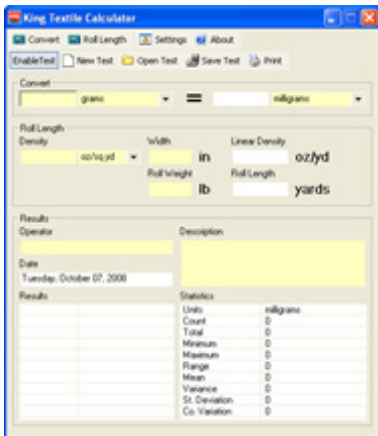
King Textile Calculator

Convert Roll Length Settings About

EnableTest New Test Open Test Save Test Print

Convert

grams = milligrams

Roll Length

Density oz/sq.yd

Width in

Linear Density oz/yd

Roll Weight lb

Roll Length yards

Results

Operator

Description

Date

Tuesday, October 07, 2008

Results

Statistics

| | |
|---|---|
| Units | milligrams |
| Count | 0 |
| Total | 0 |
| Minimum | 0 |
| Maximum | 0 |
| Range | 0 |
| Mean | 0 |
| Variance | 0 |
| St. Deviation | 0 |
| Co. Variation | 0 |